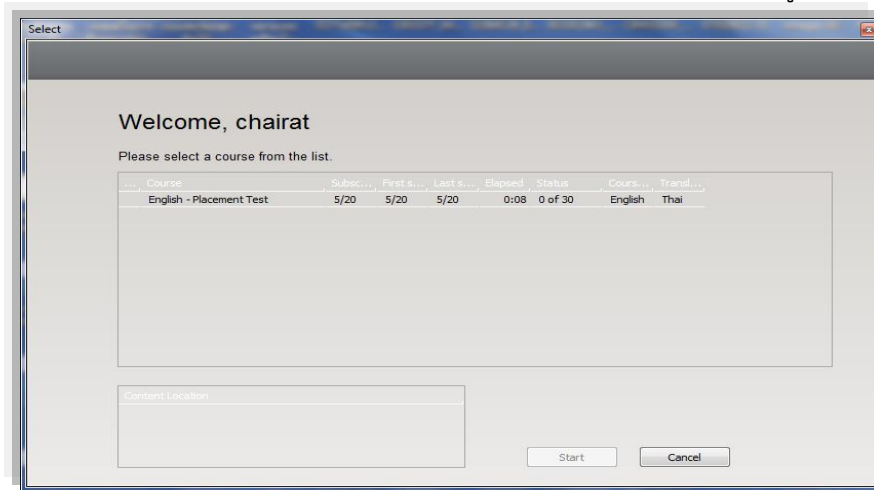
Select

Welcome, chairat

Please select a course from the list.

| ... | Course | Subsc... | First s... | Last s... | Elapsed | Status | Cours... | Transl... |
|---|---|---|---|---|---|---|---|---|
| | English - Placement Test | 5/20 | 5/20 | 5/20 | 0:08 | 0 of 30 | English | Thai |

Content Location

Start

Cancel